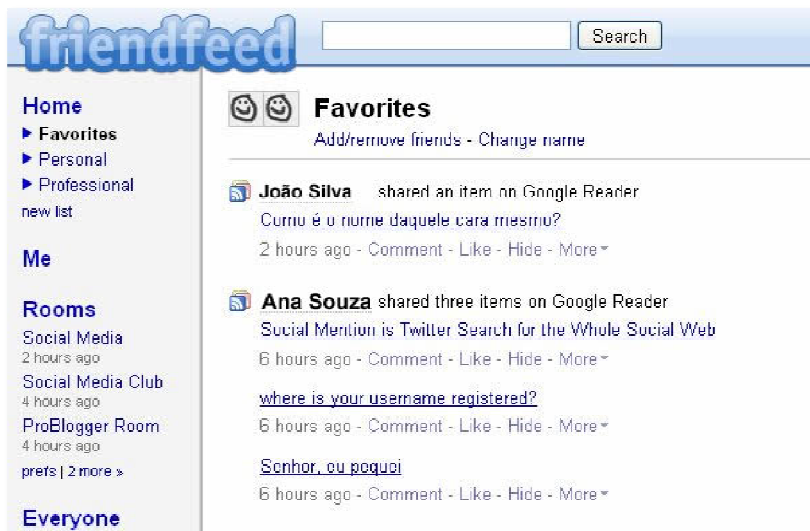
friendfeed

Search

Home
▶ Favorites
▶ Personal
▶ Professional
new list

Me

Rooms
Social Media
2 hours ago
Social Media Club
4 hours ago
ProBlogger Room
4 hours ago
prefs | 2 more »

Everyone

Favorites
Add/remove friends - Change name

João Silva shared an item on Google Reader
Como é o nome daquele cara mesmo?
2 hours ago - Comment - Like - Hide - More

Ana Souza shared three items on Google Reader
Social Mention is Twitter Search for the Whole Social Web
6 hours ago - Comment - Like - Hide - More

where is your username registered?
6 hours ago - Comment - Like - Hide - More

Senhor, ou poquoi
6 hours ago - Comment - Like - Hide - More